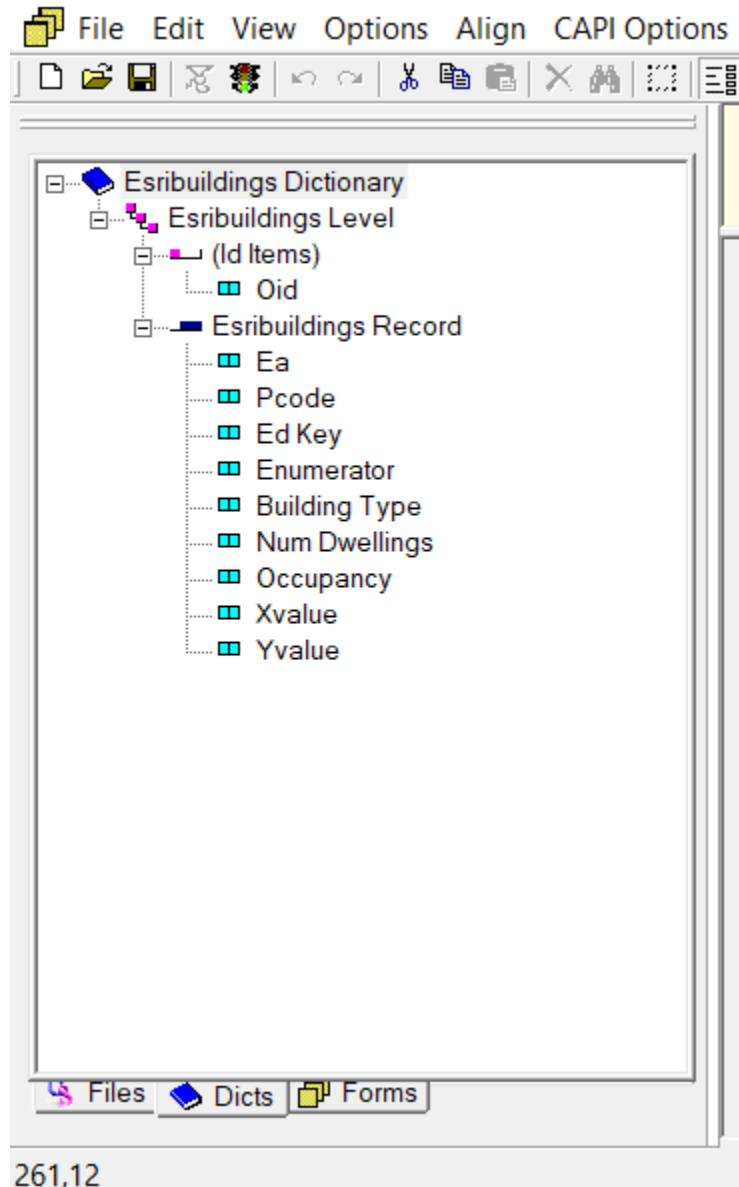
File Edit View Options Align CAPI Options

Esribuildings Dictionary
Esribuildings Level
(Id Items)
Oid
Esribuildings Record
Ea
Pcode
Ed Key
Enumerator
Building Type
Num Dwellings
Occupancy
Xvalue
Yvalue

Files Dicts Forms

261,12